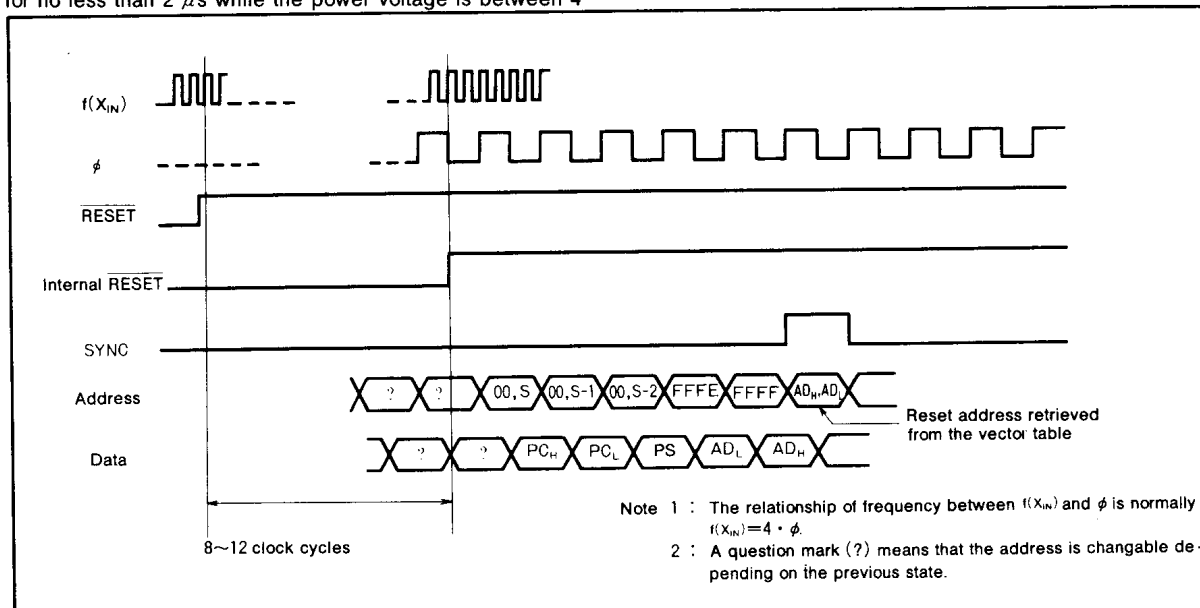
for no less than 2 $\mu$s while the power voltage is between 4

$f(X_{IN})$

$\phi$

$\overline{RESET}$

Internal $\overline{RESET}$

SYNC

Address

? ? 00, S 00, S-1 00, S-2 FFFE FFFF $AD_H, AD_L$

Reset address retrieved from the vector table

Data

? ? $PC_H$ $PC_L$ PS $AD_L$ $AD_H$

8~12 clock cycles

Note 1 : The relationship of frequency between $f(X_{IN})$ and $\phi$ is normally $f(X_{IN})=4 \cdot \phi$.

2 : A question mark (?) means that the address is changable depending on the previous state.